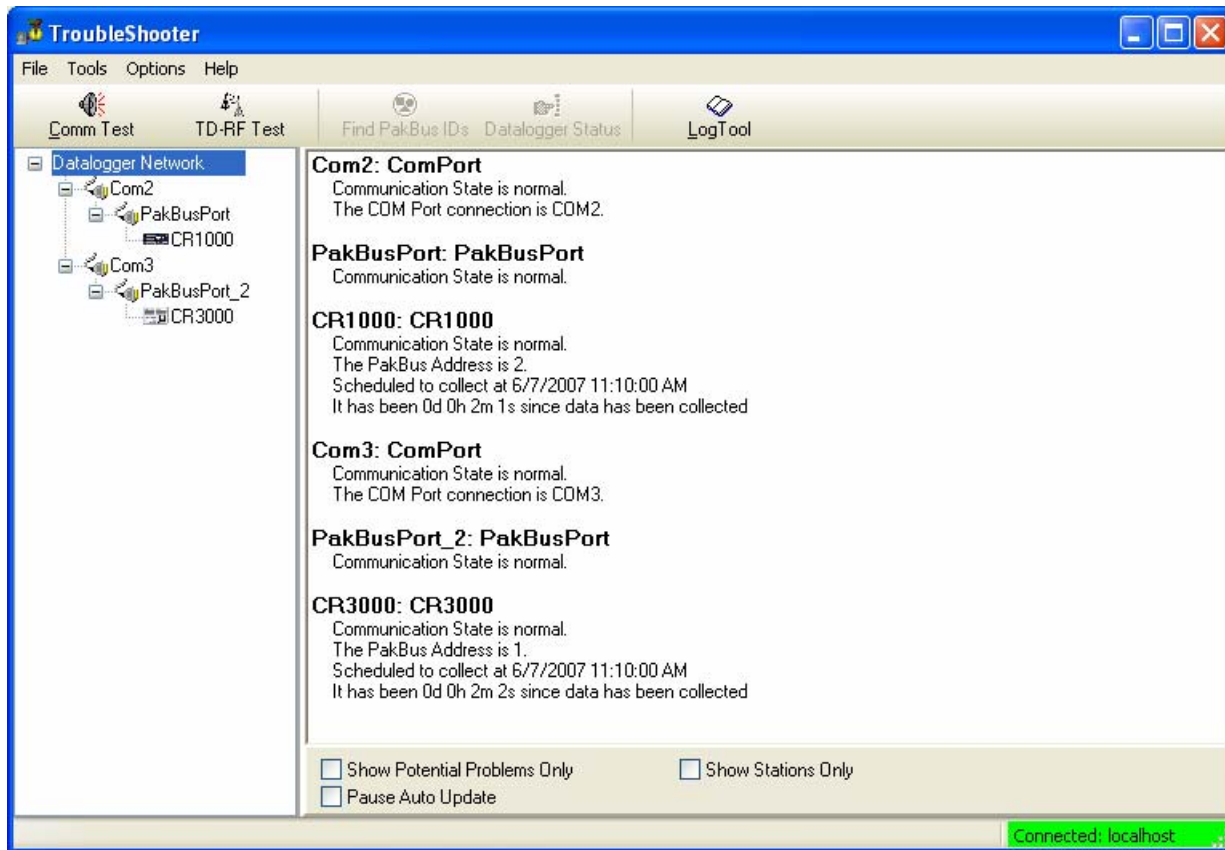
TroubleShooter

File Tools Options Help

Comm Test TD-RF Test Find PakBus IDs Datalogger Status LogTool

Datalogger Network
Com2
PakBusPort
CR1000
Com3
PakBusPort_2
CR3000

Com2: ComPort
Communication State is normal.
The COM Port connection is COM2.

PakBusPort: PakBusPort
Communication State is normal.

CR1000: CR1000
Communication State is normal.
The PakBus Address is 2.
Scheduled to collect at 6/7/2007 11:10:00 AM
It has been 0d 0h 2m 1s since data has been collected

Com3: ComPort
Communication State is normal.
The COM Port connection is COM3.

PakBusPort_2: PakBusPort
Communication State is normal.

CR3000: CR3000
Communication State is normal.
The PakBus Address is 1.
Scheduled to collect at 6/7/2007 11:10:00 AM
It has been 0d 0h 2m 2s since data has been collected

Show Potential Problems Only
Show Stations Only
Pause Auto Update

Connected: localhost